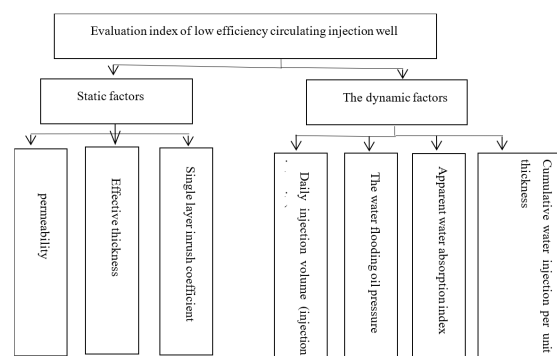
Evaluation index of low efficiency circulating injection well

Static factors

The dynamic factors

permeability

Effective thickness

Single layer inrush coefficient

Daily injection volume (injection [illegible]

The water flooding oil pressure

Apparent water absorption index

Cumulative water injection per unit thickness